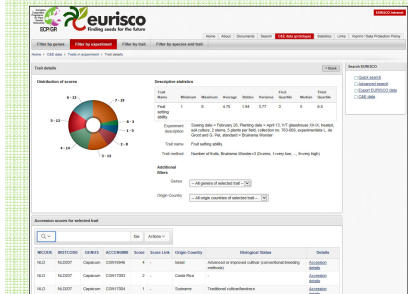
ECPGR

eurisco

Finding seeds for the future

EURISCO intranet

Home | About | Documents | Search | C&E data (prototype) | Statistics | Links | Imprint / Data Protection Policy

Filter by genus | Filter by experiment | Filter by trait | Filter by species and trait

Home > C&E data > Traits in experiment > Trait details

Trait details

« Back

Distribution of scores

Descriptive statistics

| Trait Name | Minimum | Maximum | Average | Median | Variance | First Quartile | Median | Third Quartile |
|---|---|---|---|---|---|---|---|---|
| Fruit setting ability | 1 | 9 | 4.75 | 1.94 | 5.77 | 3 | 5 | 6.5 |

Experiment description: Sowing date = February 26, Planting date = April 13. Y/T greenhouse XII-IX, Heated, soil culture, 2 plants, 5 plants per field, collection no. TO-003, experimentelle L. de Groot and G. Pet, standard = Brabante Wonder

Trait name: Fruit setting ability

Trait method: Number of fruits, Brabante Wonder=3 (1=very low, ..., 9=very high)

Additional filters

Genus: -- All genera of selected trait --

Origin Country: -- All origin countries of selected trait --

Search EURISCO

Quick search
Advanced search
Export EURISCO data
C&E data

Accession scores for selected trait

Go | Actions

| INSTCODE | INSTCODE | GENUS | ACCENUMB | Score | Score Link | Origin Country | Biological Status | Details |
|---|---|---|---|---|---|---|---|---|
| NLD | NLD037 | Capsicum | CGN16946 | 4 | | Israel | Advanced or improved cultivar (conventional breeding methods) | Accession details |
| NLD | NLD037 | Capsicum | CGN17083 | 2 | | Costa Rica | | Accession details |
| NLD | NLD037 | Capsicum | CGN17084 | 1 | | Suriname | Traditional cultivar/landrace | Accession details |